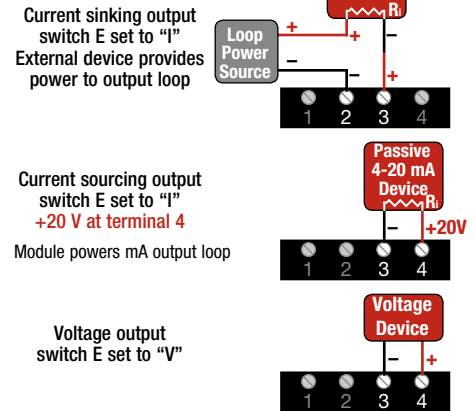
Current sinking output switch E set to "I"
External device provides power to output loop

Loop Power Source
+
–
+
–
+
$R_L$
–
1 2 3 4

Current sourcing output switch E set to "I"
+20 V at terminal 4

Module powers mA output loop

Passive 4-20 mA Device
$R_L$
–
+20V
1 2 3 4

Voltage output switch E set to "V"

Voltage Device
–
+
1 2 3 4